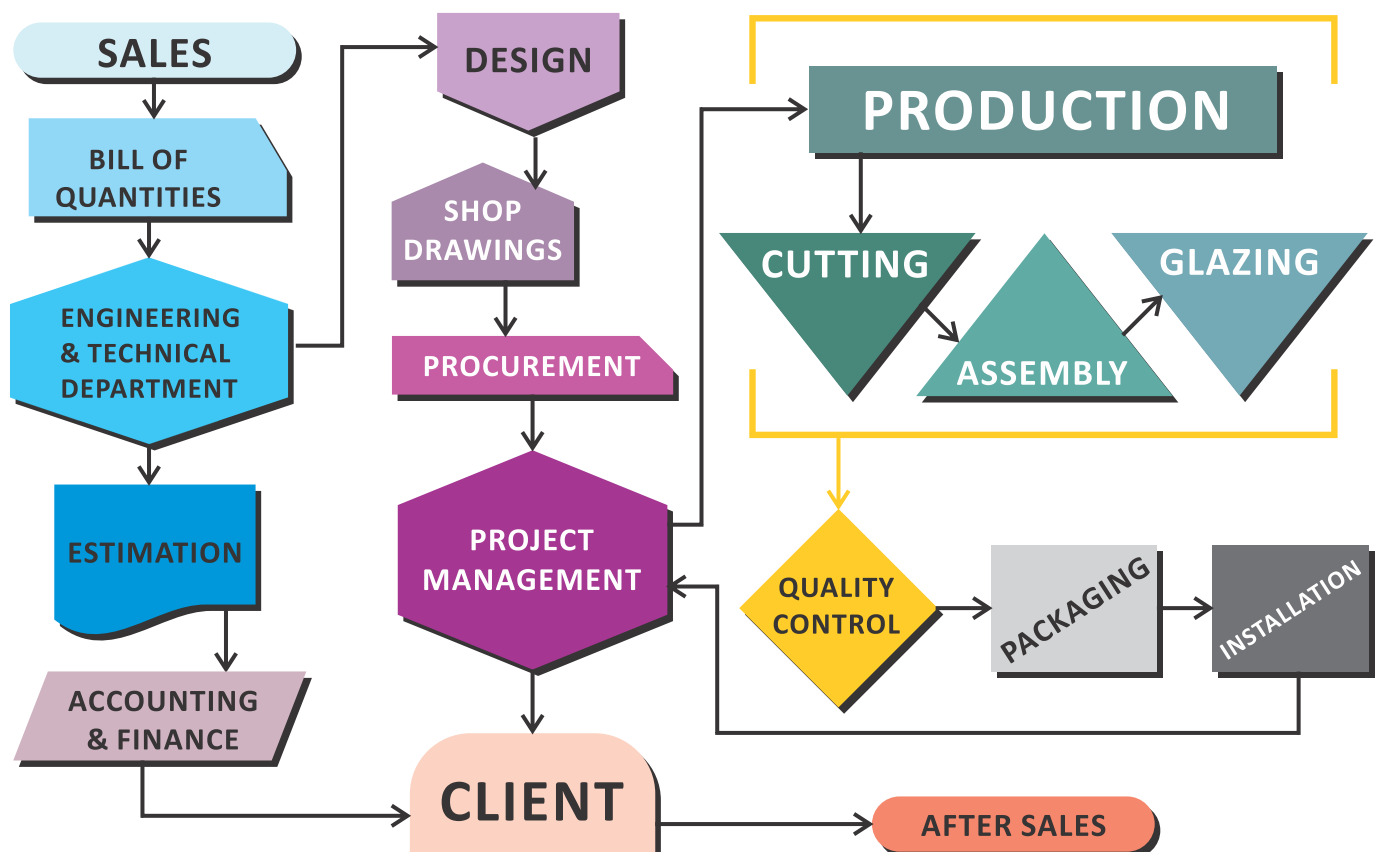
SALES

BILL OF QUANTITIES

ENGINEERING & TECHNICAL DEPARTMENT

ESTIMATION

ACCOUNTING & FINANCE

DESIGN

SHOP DRAWINGS

PROCUREMENT

PROJECT MANAGEMENT

CLIENT

AFTER SALES

PRODUCTION

CUTTING

ASSEMBLY

GLAZING

QUALITY CONTROL

PACKAGING

INSTALLATION